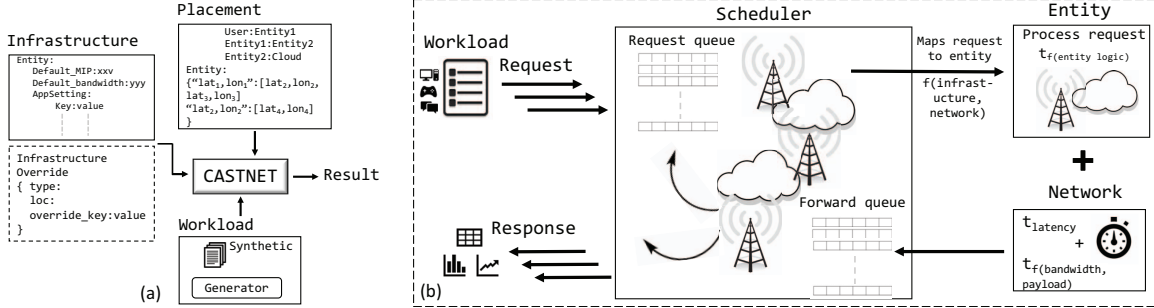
Placement

User:Entity1
Entity1:Entity2
Entity2:Cloud
Entity:
{"$lat_1$,$lon_1$":[$lat_2$,$lon_2$, $lat_3$,$lon_3$]
"$lat_2$,$lon_2$":[$lat_4$,$lon_4$]
}

Infrastructure

Entity:
Default_MIP:xxv
Default_bandwidth:yyy
AppSetting:
Key:value

Infrastructure
Override
{ type:
loc:
override_key:value
}

CASTNET

Result

Workload

Synthetic

Generator

(a)

Scheduler

Entity

Workload

Request

Request queue

Maps request to entity

f(infrastructure, network)

Process request
$t_{f(entity\ logic)}$

+

Network

Forward queue

Response

$t_{latency}$
+
$t_{f(bandwidth, payload)}$

(b)